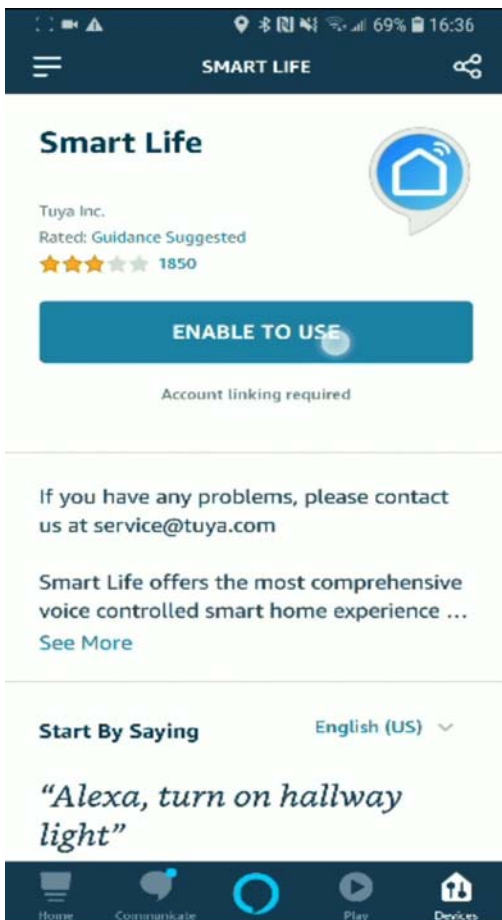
69% 16:36

SMART LIFE

Smart Life

Tuya Inc.

Rated: Guidance Suggested

1850

ENABLE TO USE

Account linking required

If you have any problems, please contact us at service@tuya.com

Smart Life offers the most comprehensive voice controlled smart home experience …

See More

Start By Saying

English (US)

“Alexa, turn on hallway light”

Home Communicate Play Devices